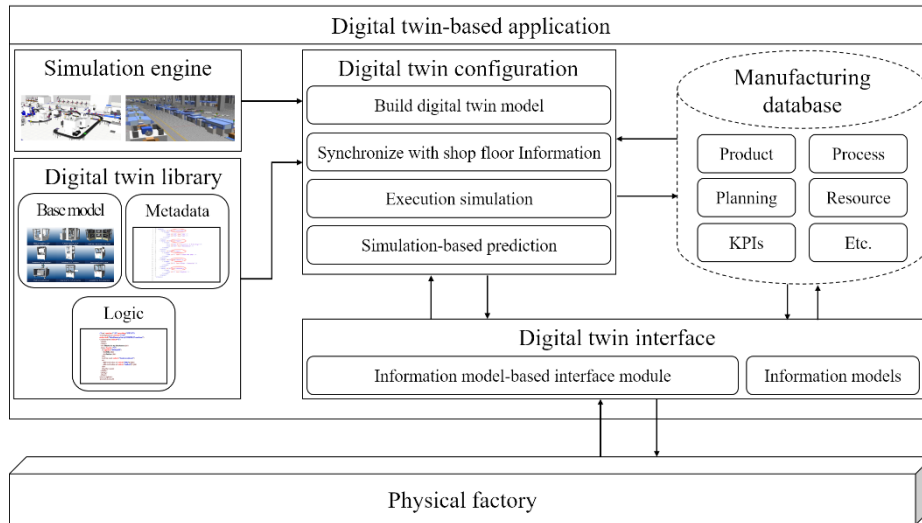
Digital twin-based application

Simulation engine

Digital twin library

Base model

Metadata

Logic

Digital twin configuration

Build digital twin model

Synchronize with shop floor Information

Execution simulation

Simulation-based prediction

Manufacturing database

Product

Process

Planning

Resource

KPIs

Etc.

Digital twin interface

Information model-based interface module

Information models

Physical factory